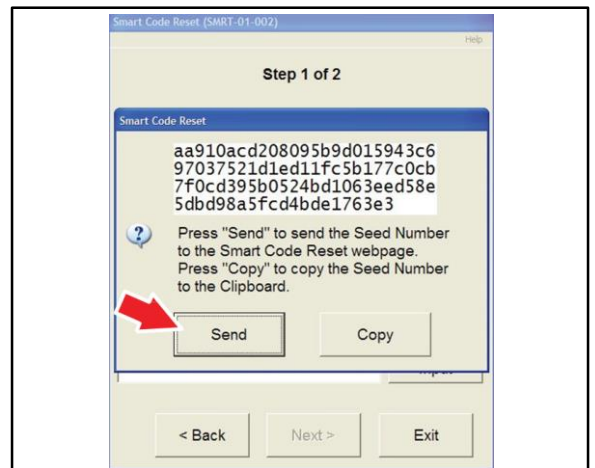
Smart Code Reset (SMRT-01-002)

Help

Step 1 of 2

Smart Code Reset

aa910acd208095b9d015943c6
97037521d1ed11fc5b177c0cb
7f0cd395b0524bd1063eed58e
5dbd98a5fcd4bde1763e3

Press "Send" to send the Seed Number to the Smart Code Reset webpage.
Press "Copy" to copy the Seed Number to the Clipboard.

Send

Copy

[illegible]

< Back

Next >

Exit